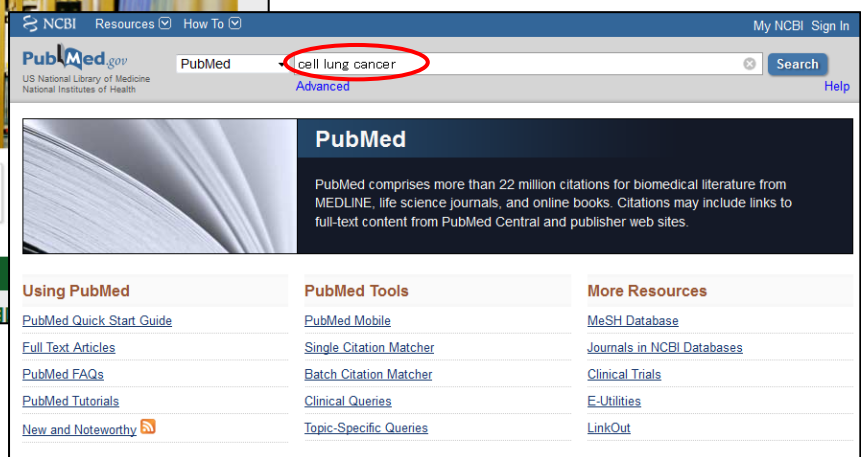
NCBI Resources How To My NCBI Sign In

PubMed.gov
US National Library of Medicine
National Institutes of Health

PubMed
cell lung cancer
Search
Advanced
Help

PubMed

PubMed comprises more than 22 million citations for biomedical literature from MEDLINE, life science journals, and online books. Citations may include links to full-text content from PubMed Central and publisher web sites.

Using PubMed
PubMed Quick Start Guide
Full Text Articles
PubMed FAQs
PubMed Tutorials
New and Noteworthy

PubMed Tools
PubMed Mobile
Single Citation Matcher
Batch Citation Matcher
Clinical Queries
Topic-Specific Queries

More Resources
MeSH Database
Journals in NCBI Databases
Clinical Trials
E-Utilities
LinkOut